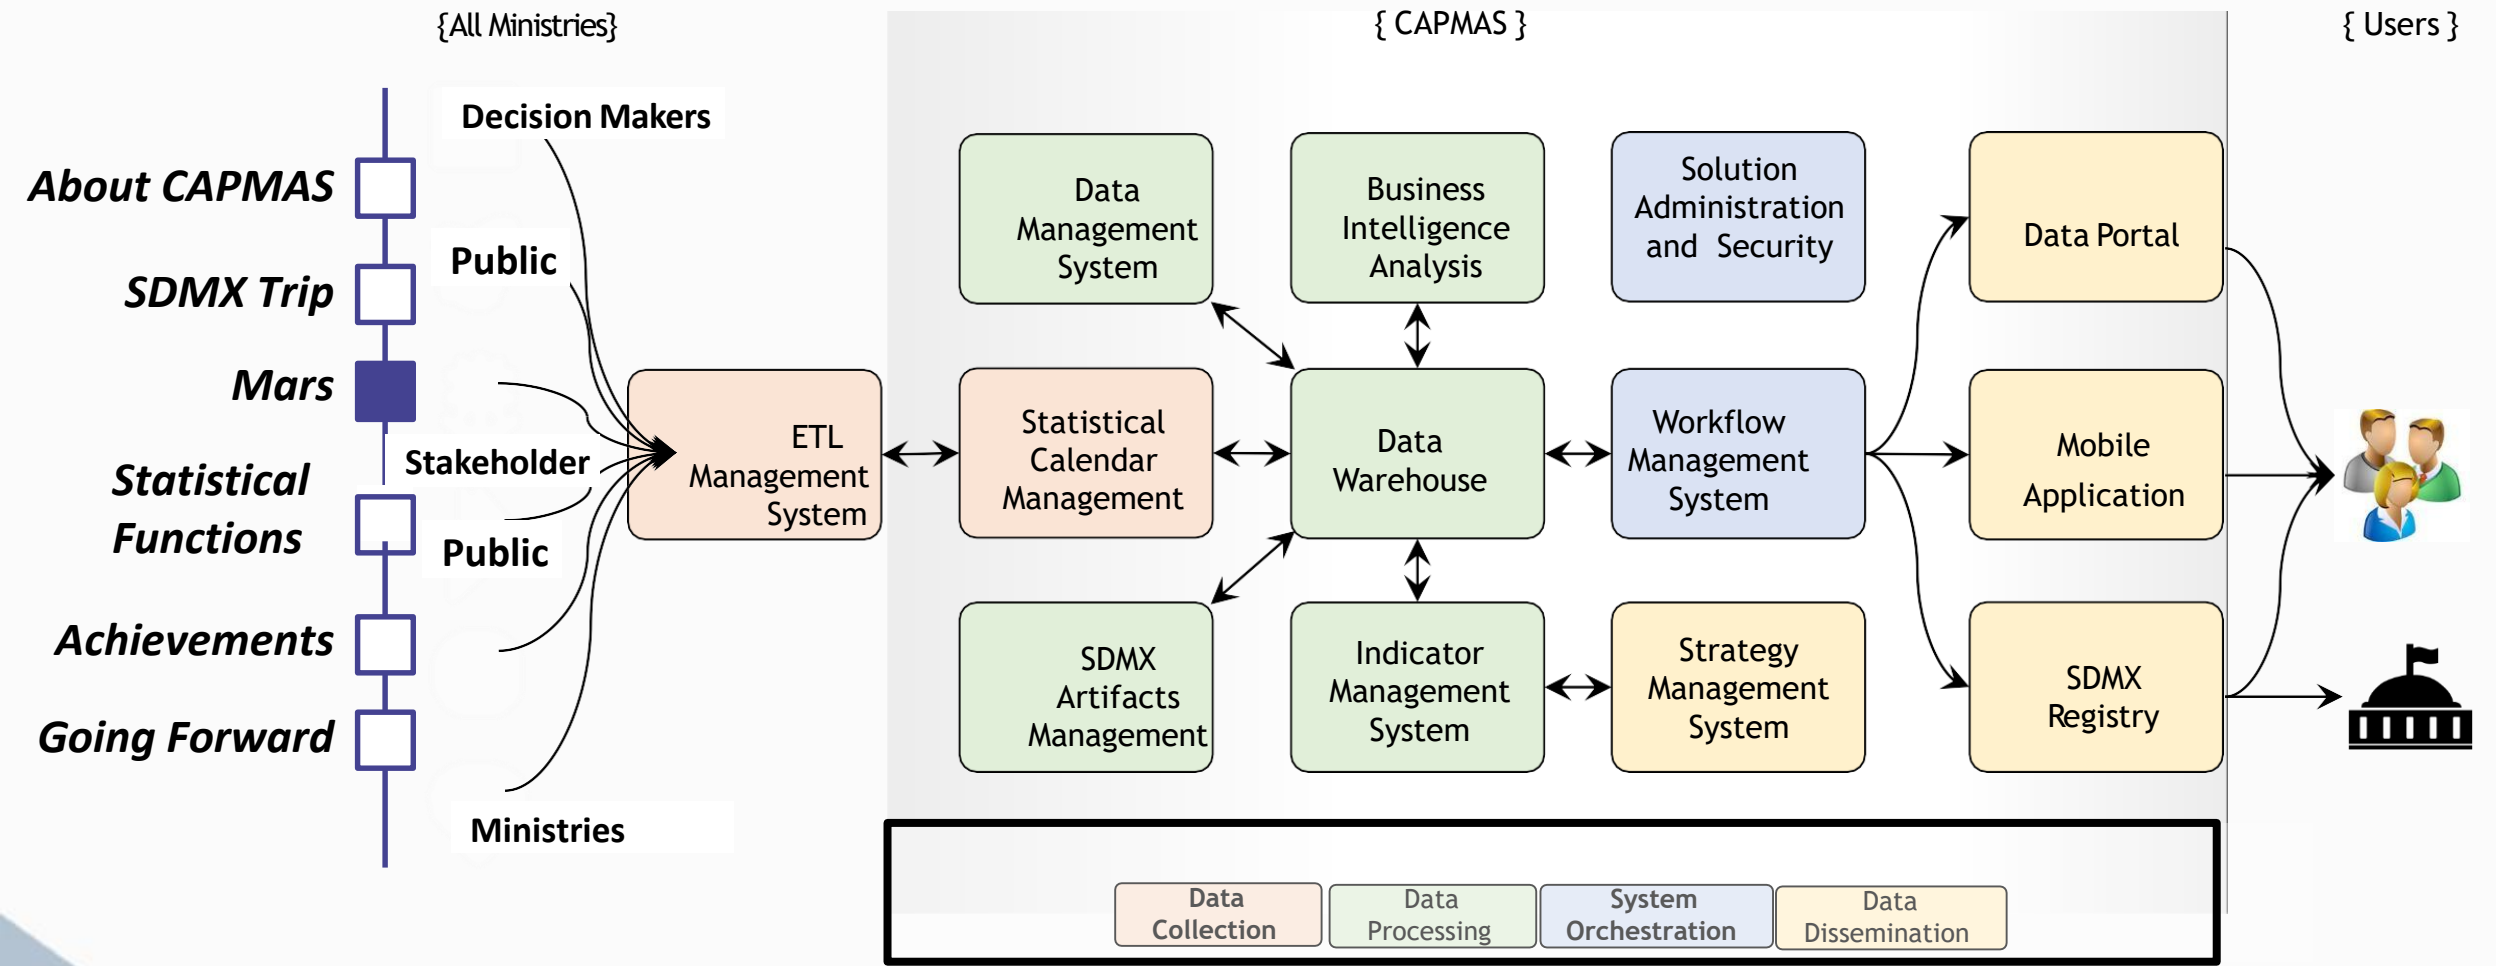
{All Ministries}

{ CAPMAS }

{ Users }

About CAPMAS

SDMX Trip

Mars

Statistical Functions

Achievements

Going Forward

Decision Makers

Public

Stakeholder

Public

Ministries

ETL Management System

Data Management System

Business Intelligence Analysis

Solution Administration and Security

Data Portal

Statistical Calendar Management

Data Warehouse

Workflow Management System

Mobile Application

SDMX Artifacts Management

Indicator Management System

Strategy Management System

SDMX Registry

| Data Collection | Data Processing | System Orchestration | Data Dissemination |